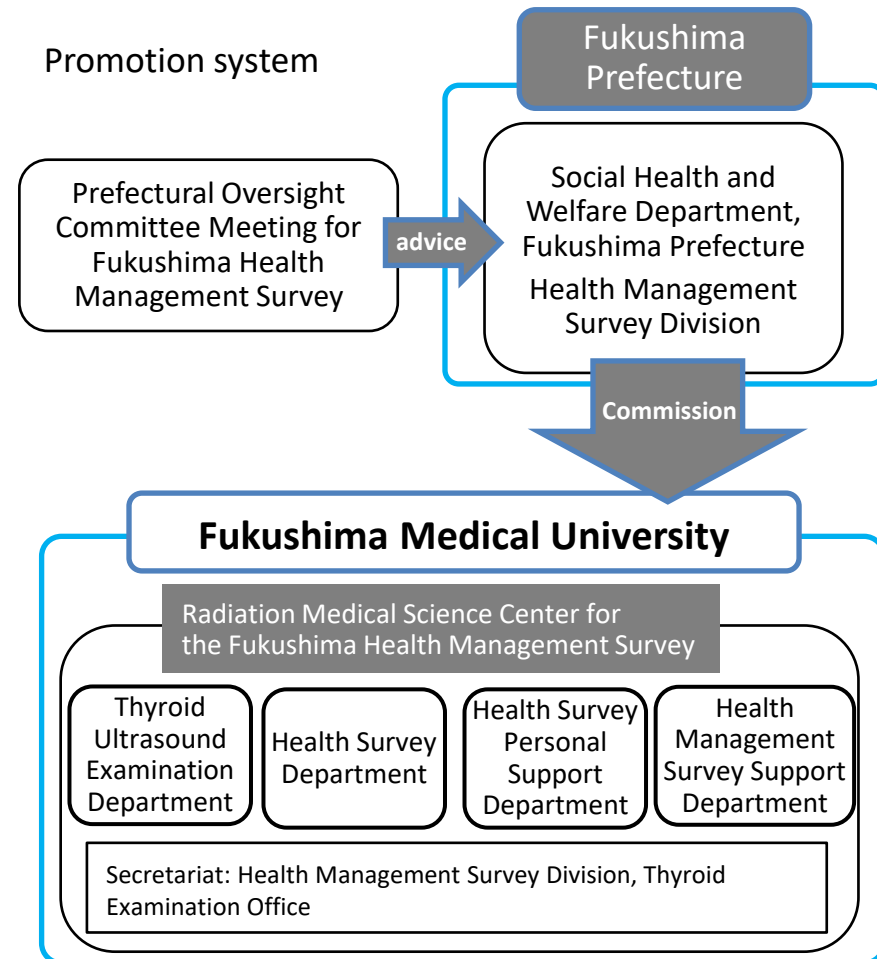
Promotion system

Fukushima Prefecture

Prefectural Oversight Committee Meeting for Fukushima Health Management Survey

advice

Social Health and Welfare Department, Fukushima Prefecture

Health Management Survey Division

Commission

Fukushima Medical University

Radiation Medical Science Center for the Fukushima Health Management Survey

Thyroid Ultrasound Examination Department

Health Survey Department

Health Survey Personal Support Department

Health Management Survey Support Department

Secretariat: Health Management Survey Division, Thyroid Examination Office